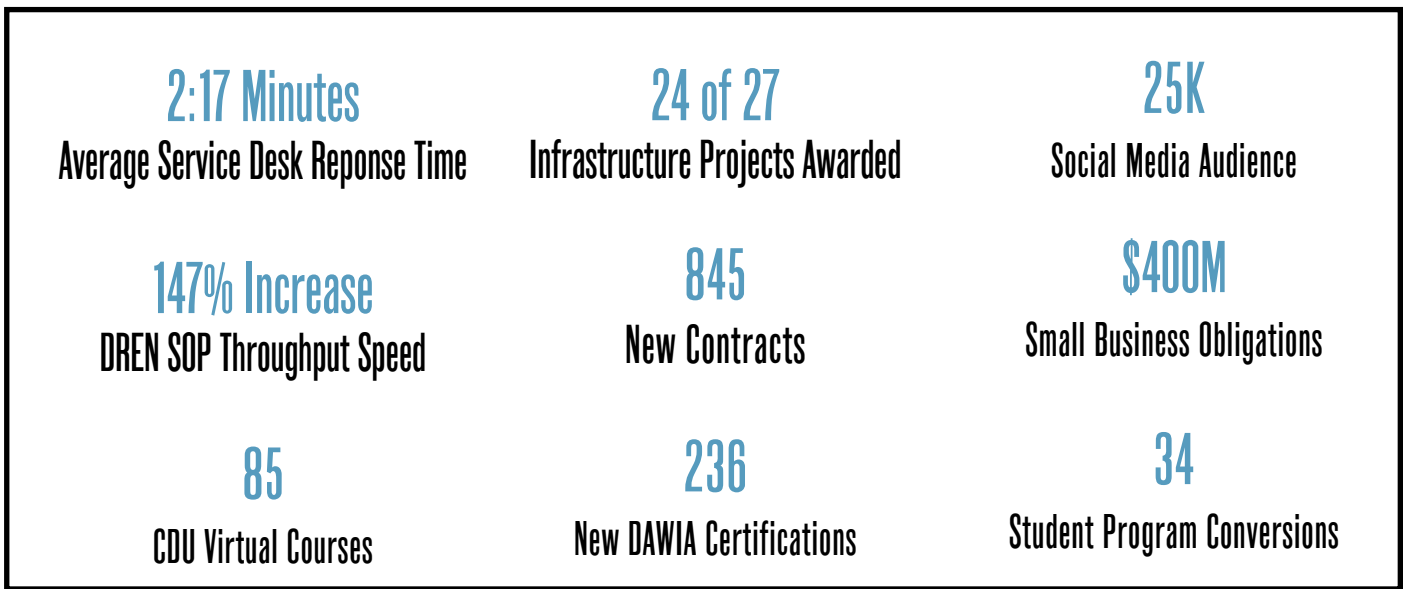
2:17 Minutes
Average Service Desk Reponse Time

24 of 27
Infrastructure Projects Awarded

25K
Social Media Audience

147% Increase
DREN SOP Throughput Speed

845
New Contracts

$400M
Small Business Obligations

85
CDU Virtual Courses

236
New DAWIA Certifications

34
Student Program Conversions